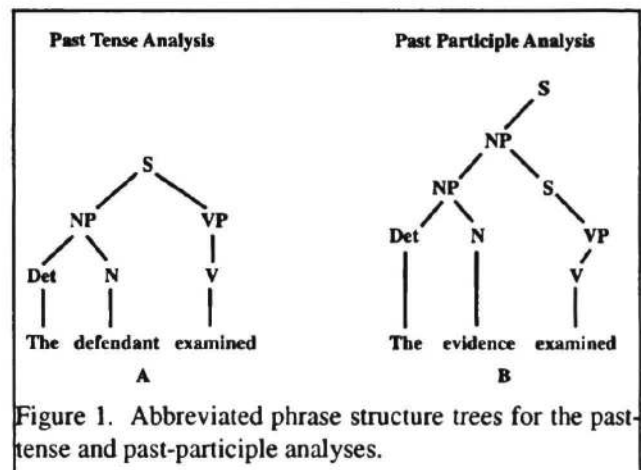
Past Tense Analysis

Past Participle Analysis

S

NP

VP

Det

N

V

The defendant examined

A

S

NP

NP

S

Det

N

VP

V

The evidence examined

B

Figure 1. Abbreviated phrase structure trees for the past-tense and past-participle analyses.